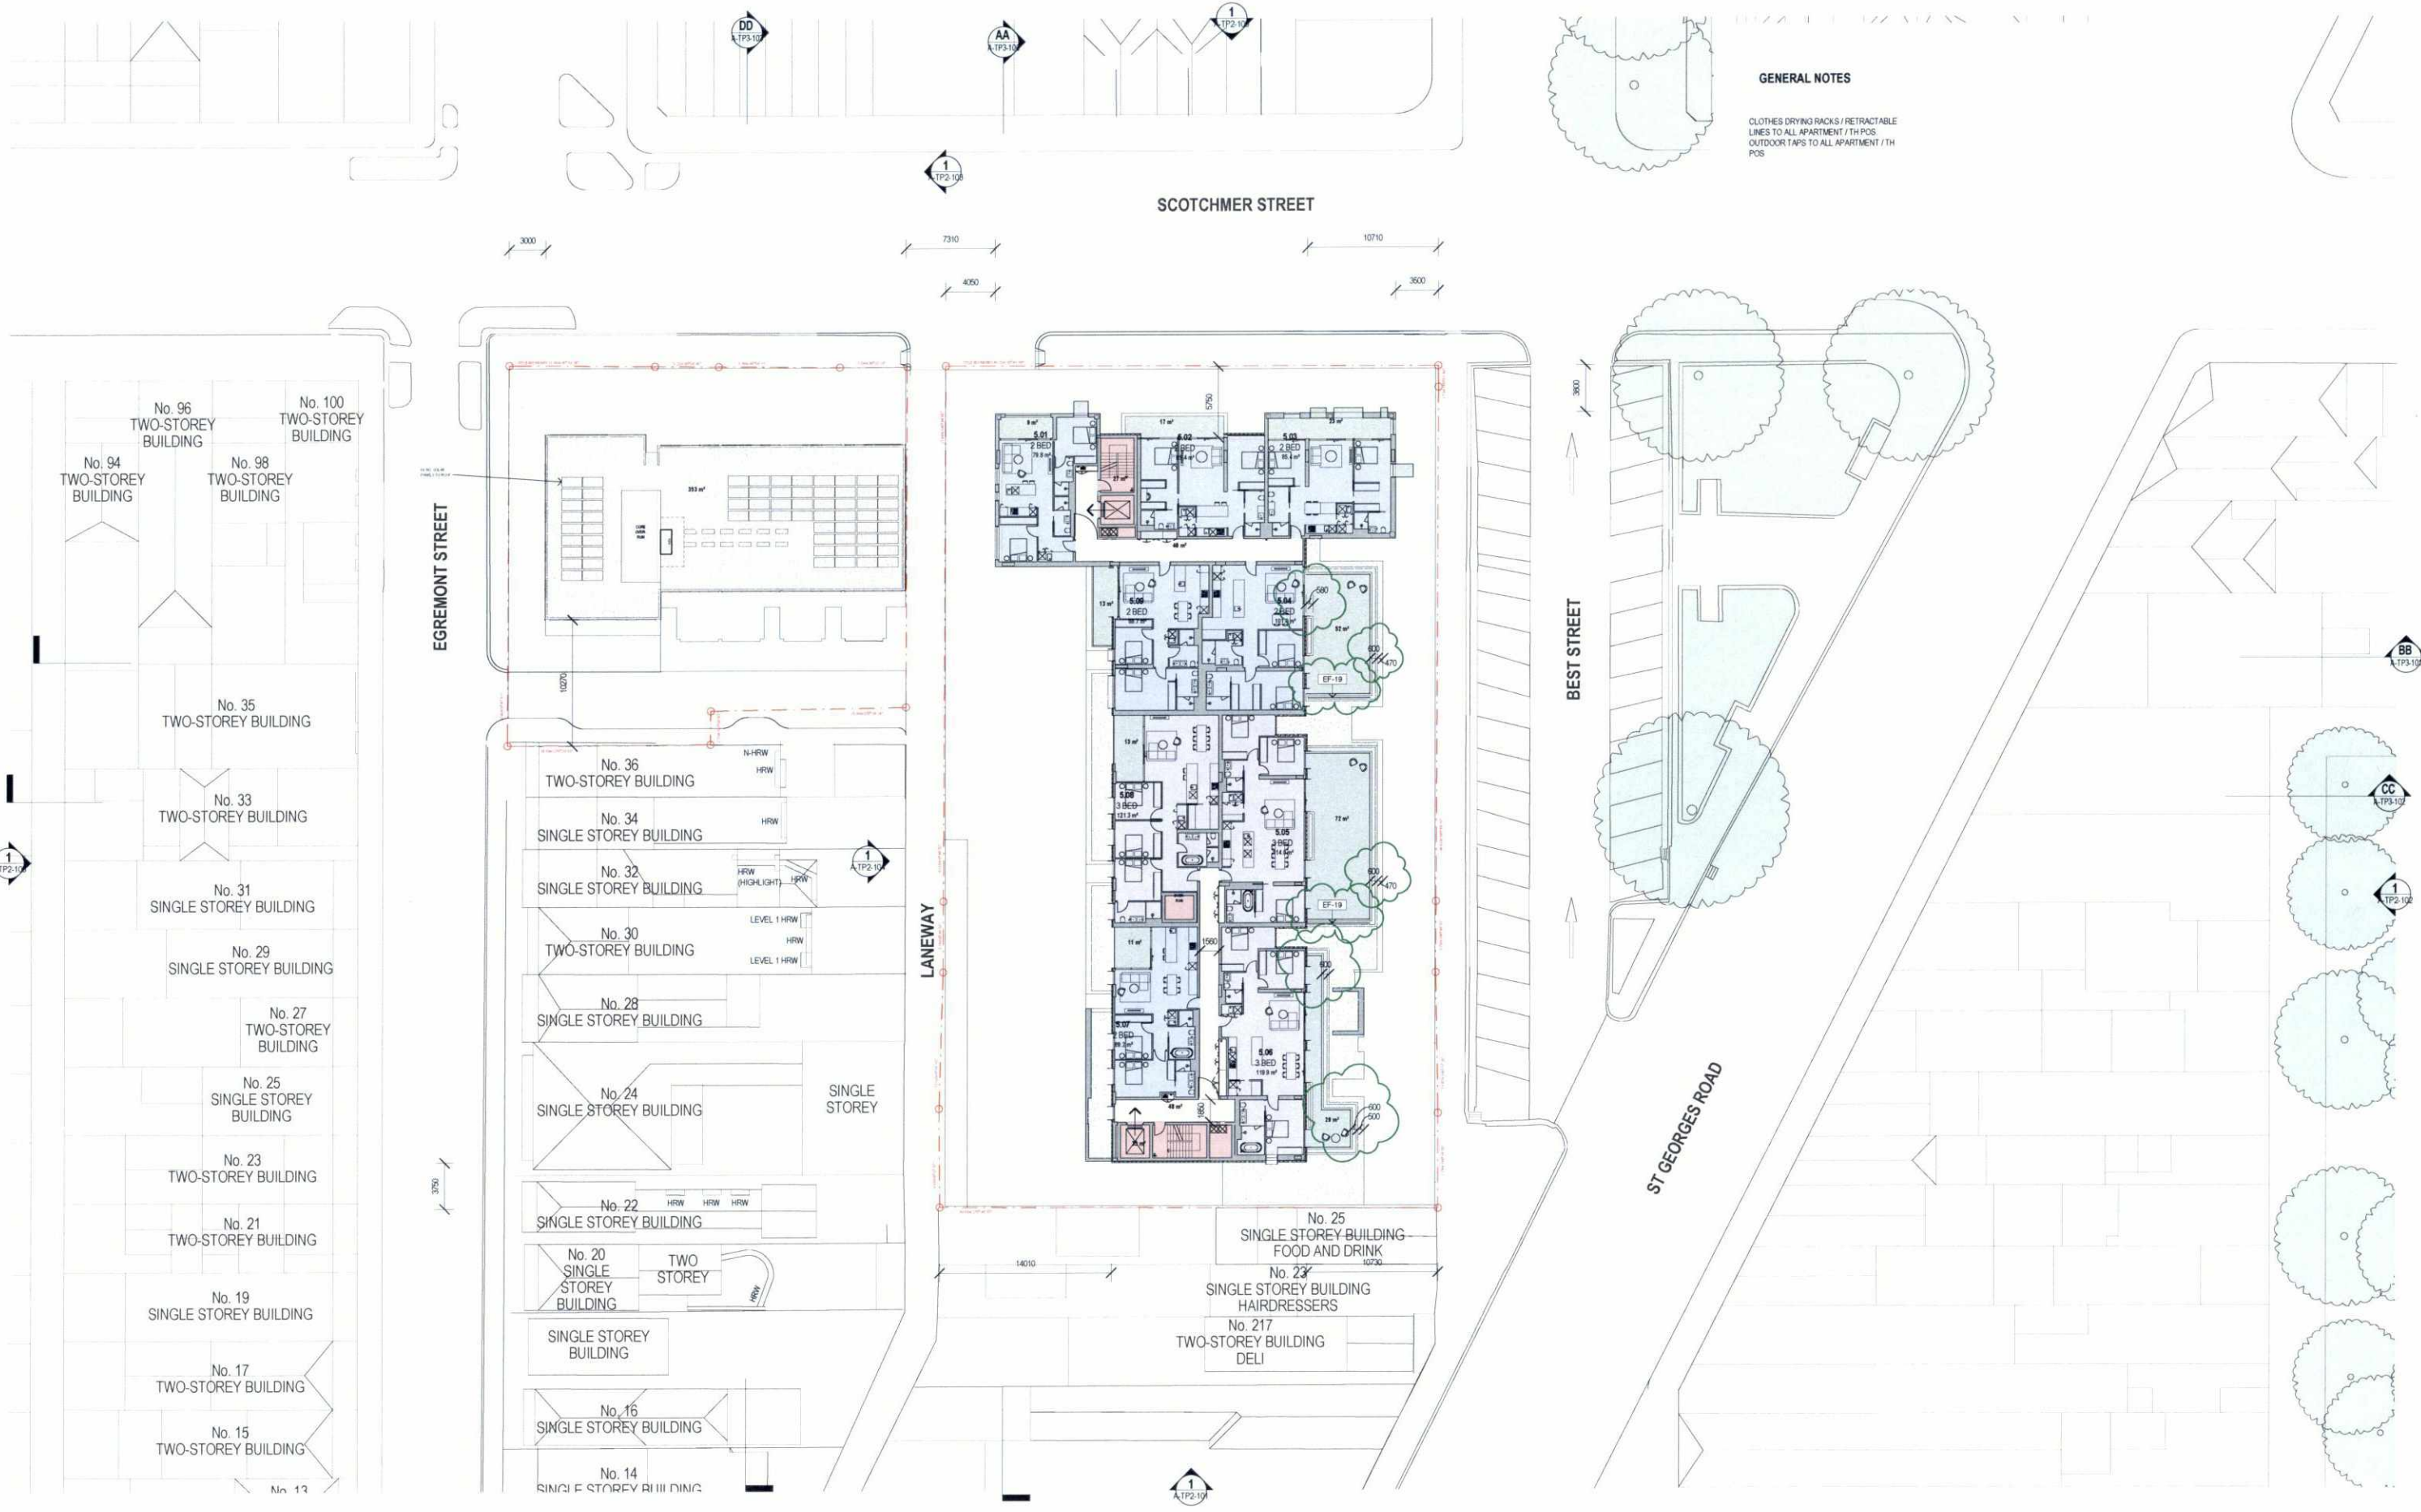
DD
A-TP3-10

AA
A-TP3-10

1
A-TP2-10

GENERAL NOTES

CLOTHES DRYING RACKS / RETRACTABLE LINES TO ALL APARTMENT / TH POS
OUTDOOR TAPS TO ALL APARTMENT / TH POS

1
A-TP2-10

SCOTCHMER STREET

3000
7310
4050
10710
3600

No. 96
TWO-STOREY BUILDING

No. 100
TWO-STOREY BUILDING

No. 94
TWO-STOREY BUILDING

No. 98
TWO-STOREY BUILDING

EGREMONT STREET

5750

5.01
2 BED

5.02
2 BED

5.03
2 BED

5.09
2 BED

5.04
2 BED

EF-19

BEST STREET

BB
A-TP3-10

No. 35
TWO-STOREY BUILDING

10270

No. 36
TWO-STOREY BUILDING

N-HRW
HRW

No. 33
TWO-STOREY BUILDING

No. 34
SINGLE STOREY BUILDING

HRW

5.08
3 BED

5.05
3 BED

CC
A-TP3-10

1
A-TP2-10

No. 31
SINGLE STOREY BUILDING

No. 32
SINGLE STOREY BUILDING

HRW
(HIGHLIGHT)
HRW

1
A-TP2-10

EF-19

1
A-TP2-10

No. 29
SINGLE STOREY BUILDING

No. 30
TWO-STOREY BUILDING

LEVEL 1 HRW
HRW
LEVEL 1 HRW

LANEWAY

1560

No. 27
TWO-STOREY BUILDING

No. 28
SINGLE STOREY BUILDING

5.07
2 BED

5.06
3 BED

No. 25
SINGLE STOREY BUILDING

No. 24
SINGLE STOREY BUILDING

SINGLE STOREY

1850

ST GEORGES ROAD

No. 23
TWO-STOREY BUILDING

3750

No. 22
SINGLE STOREY BUILDING

HRW HRW HRW

No. 21
TWO-STOREY BUILDING

No. 25
SINGLE STOREY BUILDING
FOOD AND DRINK

14010
10730

No. 20
SINGLE STOREY BUILDING

TWO STOREY

HRW

No. 23
SINGLE STOREY BUILDING
HAIRDRESSERS

No. 19
SINGLE STOREY BUILDING

SINGLE STOREY BUILDING

No. 217
TWO-STOREY BUILDING
DELI

No. 17
TWO-STOREY BUILDING

No. 16
SINGLE STOREY BUILDING

No. 15
TWO-STOREY BUILDING

No. 14
SINGLE STOREY BUILDING

No. 13

1
A-TP2-10